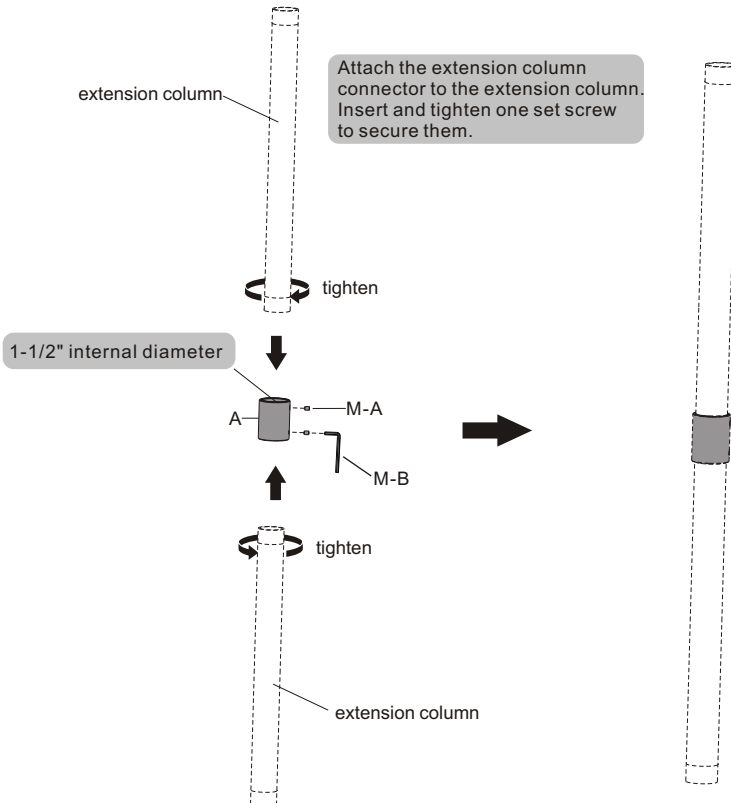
extension column

Attach the extension column connector to the extension column. Insert and tighten one set screw to secure them.

tighten

1-1/2" internal diameter

A

M-A

M-B

tighten

extension column